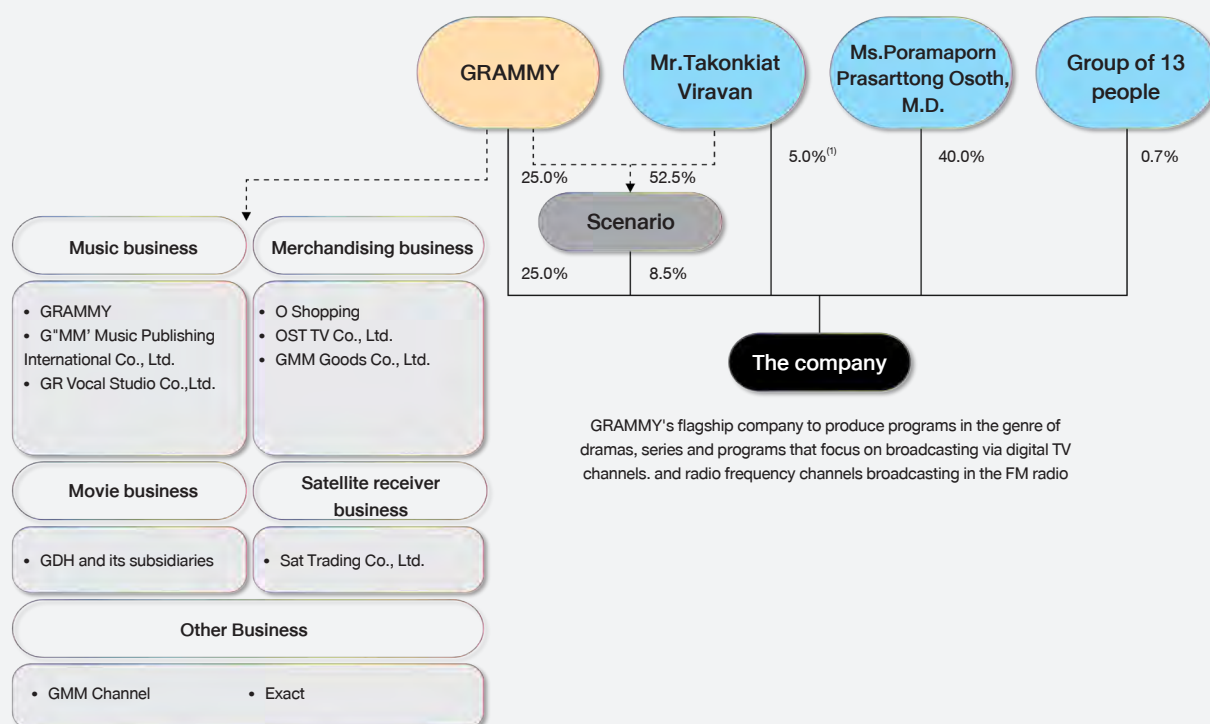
GRAMMY

Mr.Takonkiat Viravan

Ms.Poramaporn Prasarttong Osoth, M.D.

Group of 13 people

25.0%

52.5%

5.0%$^{(1)}$

40.0%

0.7%

Scenario

25.0%

8.5%

The company

GRAMMY's flagship company to produce programs in the genre of dramas, series and programs that focus on broadcasting via digital TV channels. and radio frequency channels broadcasting in the FM radio

Music business

Merchandising business

• GRAMMY
• G"MM' Music Publishing International Co., Ltd.
• GR Vocal Studio Co.,Ltd.

• O Shopping
• OST TV Co., Ltd.
• GMM Goods Co., Ltd.

Movie business

Satellite receiver business

• GDH and its subsidiaries

• Sat Trading Co., Ltd.

Other Business

• GMM Channel
• Exact